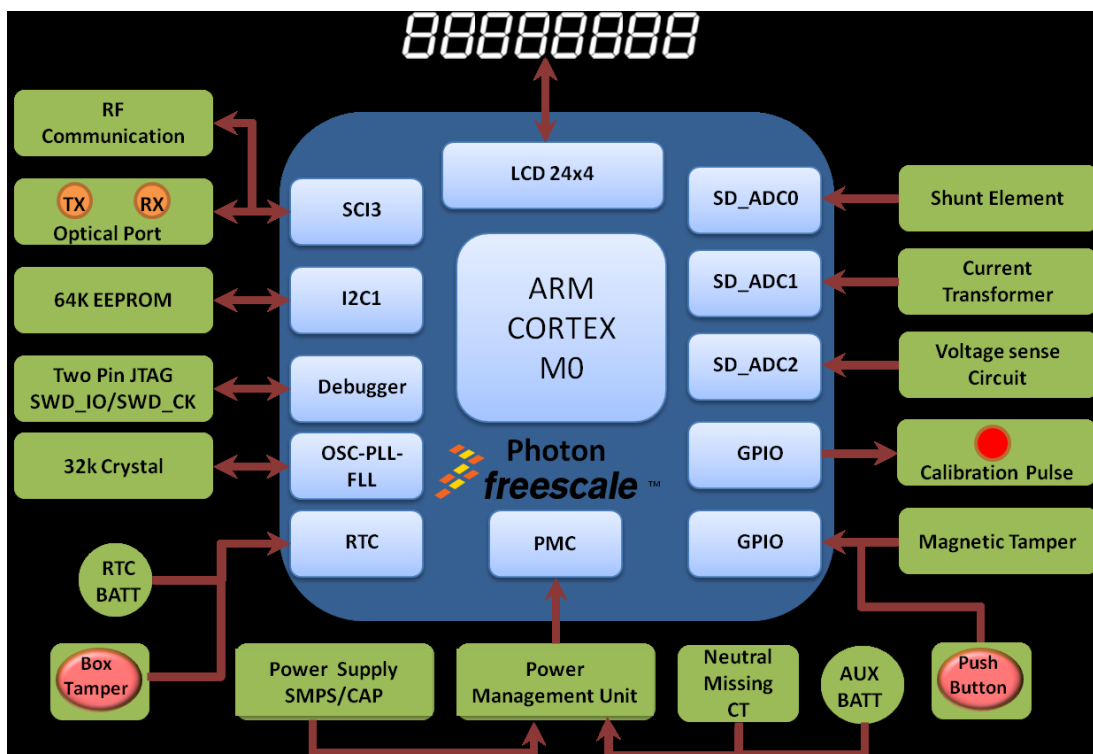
88888888

RF Communication

TX RX Optical Port

64K EEPROM

Two Pin JTAG SWD_IO/SWD_CK

32k Crystal

RTC BATT

Box Tamper

LCD 24x4

SCI3

I2C1

Debugger

OSC-PLL-FLL

RTC

ARM CORTEX M0

Photon freescale™

PMC

SD_ADC0

SD_ADC1

SD_ADC2

GPIO

GPIO

Shunt Element

Current Transformer

Voltage sense Circuit

Calibration Pulse

Magnetic Tamper

Power Supply SMPS/CAP

Power Management Unit

Neutral Missing CT

AUX BATT

Push Button